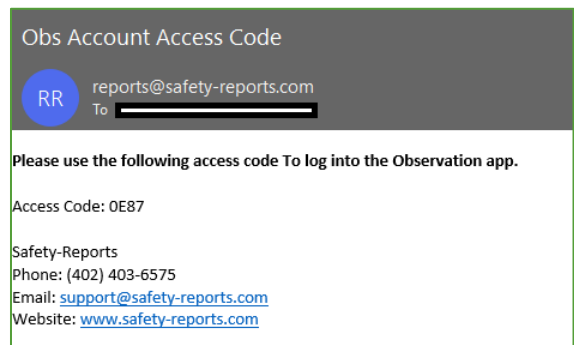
Obs Account Access Code

RR

reports@safety-reports.com
To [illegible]

Please use the following access code To log into the Observation app.

Access Code: 0E87

Safety-Reports
Phone: (402) 403-6575
Email: support@safety-reports.com
Website: www.safety-reports.com